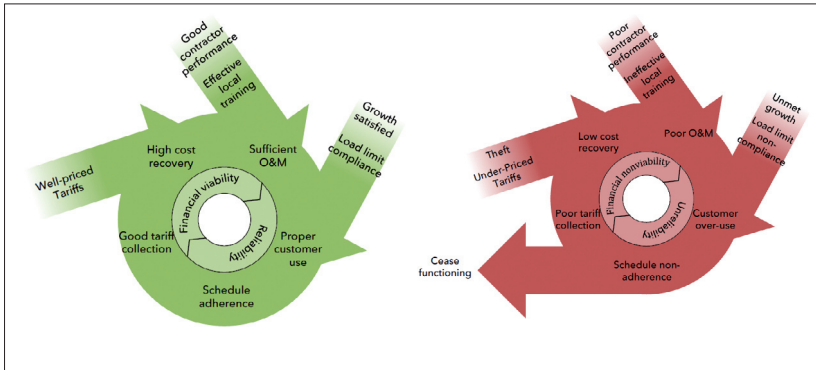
Good contractor performance

Effective local training

Growth satisfied

Load limit compliance

Well-priced Tariffs

High cost recovery

Sufficient O&M

Financial viability

Reliability

Good tariff collection

Proper customer use

Schedule adherence

Poor contractor performance

Ineffective local training

Unmet growth

Load limit non-compliance

Theft

Under-Priced Tariffs

Low cost recovery

Poor O&M

Financial nonviability

Unreliability

Poor tariff collection

Customer over-use

Schedule non-adherence

Cease functioning